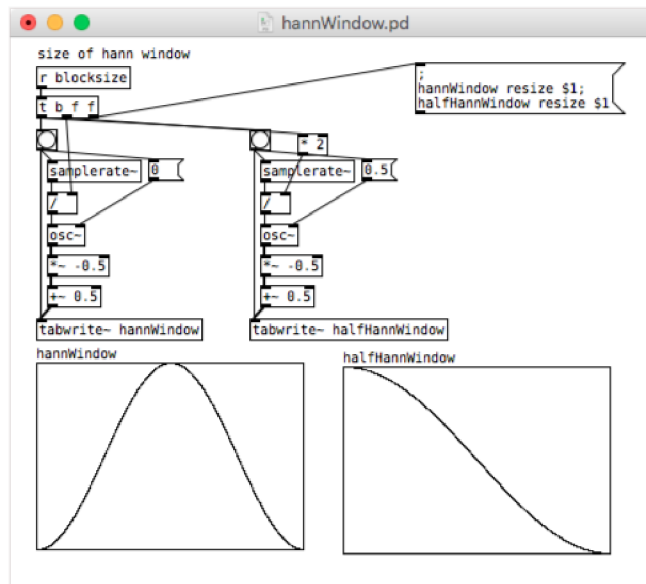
hannWindow.pd

size of hann window

r blocksize

t b f f

;
hannWindow resize $1;
halfHannWindow resize $1

* 2

samplerate~

0

samplerate~

0.5

/

/

osc~

osc~

*~ -0.5

*~ -0.5

+~ 0.5

+~ 0.5

tabwrite~ hannWindow

tabwrite~ halfHannWindow

hannWindow

halfHannWindow